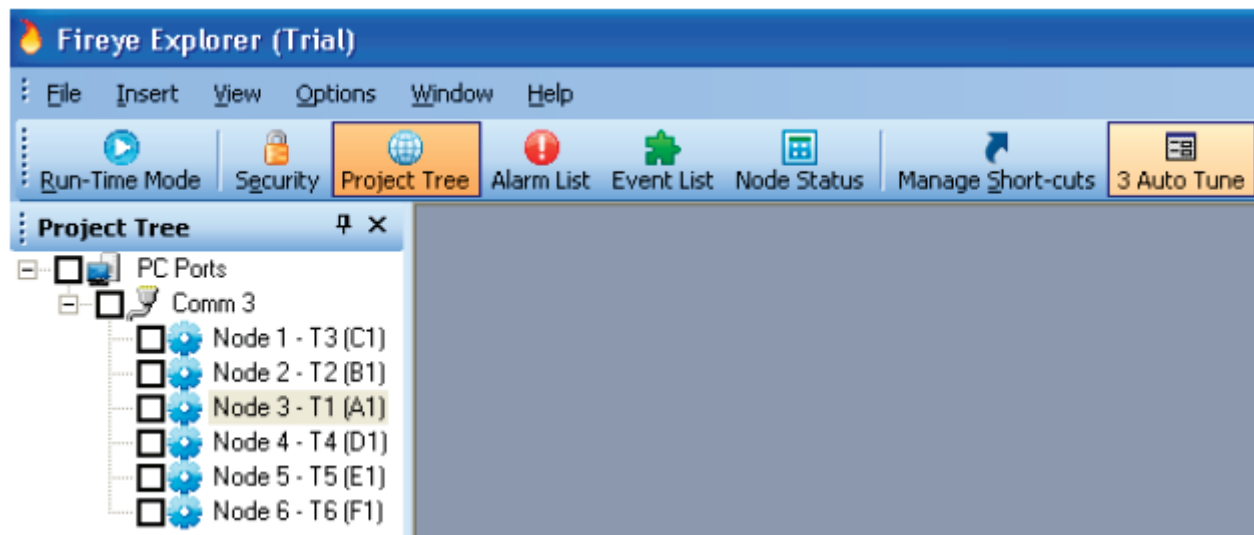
Fireye Explorer (Trial)

File Insert View Options Window Help

Run-Time Mode Security Project Tree Alarm List Event List Node Status Manage Short-cuts 3 Auto Tune

Project Tree

PC Ports
Comm 3
Node 1 - T3 (C1)
Node 2 - T2 (B1)
Node 3 - T1 (A1)
Node 4 - T4 (D1)
Node 5 - T5 (E1)
Node 6 - T6 (F1)